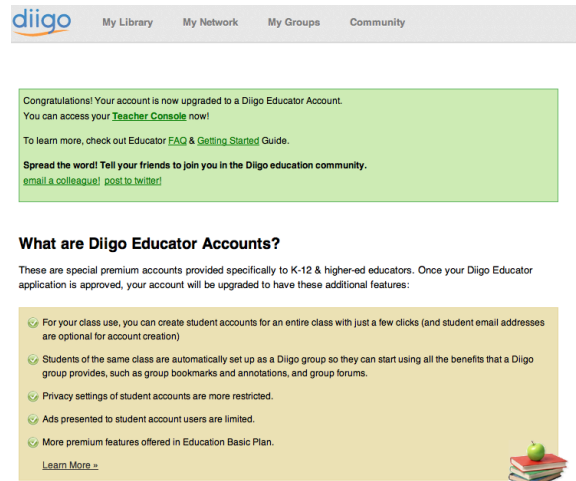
diigo

My Library My Network My Groups Community

Congratulations! Your account is now upgraded to a Diigo Educator Account.
You can access your Teacher Console now!

To learn more, check out Educator FAQ & Getting Started Guide.

Spread the word! Tell your friends to join you in the Diigo education community.
email a colleague! post to twitter!

What are Diigo Educator Accounts?

These are special premium accounts provided specifically to K-12 & higher-ed educators. Once your Diigo Educator application is approved, your account will be upgraded to have these additional features:

For your class use, you can create student accounts for an entire class with just a few clicks (and student email addresses are optional for account creation)

Students of the same class are automatically set up as a Diigo group so they can start using all the benefits that a Diigo group provides, such as group bookmarks and annotations, and group forums.

Privacy settings of student accounts are more restricted.

Ads presented to student account users are limited.

More premium features offered in Education Basic Plan.

Learn More »